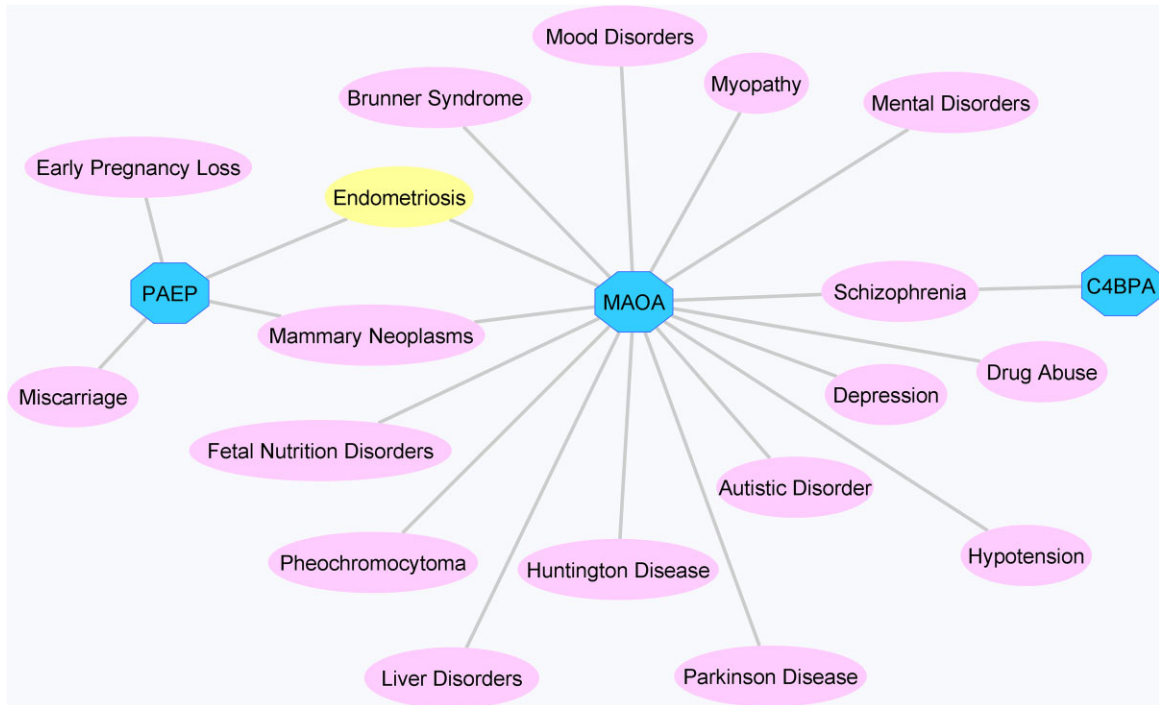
Mood Disorders
Myopathy
Brunner Syndrome
Mental Disorders
Early Pregnancy Loss
Endometriosis
PAEP
MAOA
Schizophrenia
C4BPA
Mammary Neoplasms
Drug Abuse
Miscarriage
Depression
Fetal Nutrition Disorders
Autistic Disorder
Pheochromocytoma
Huntington Disease
Hypotension
Liver Disorders
Parkinson Disease